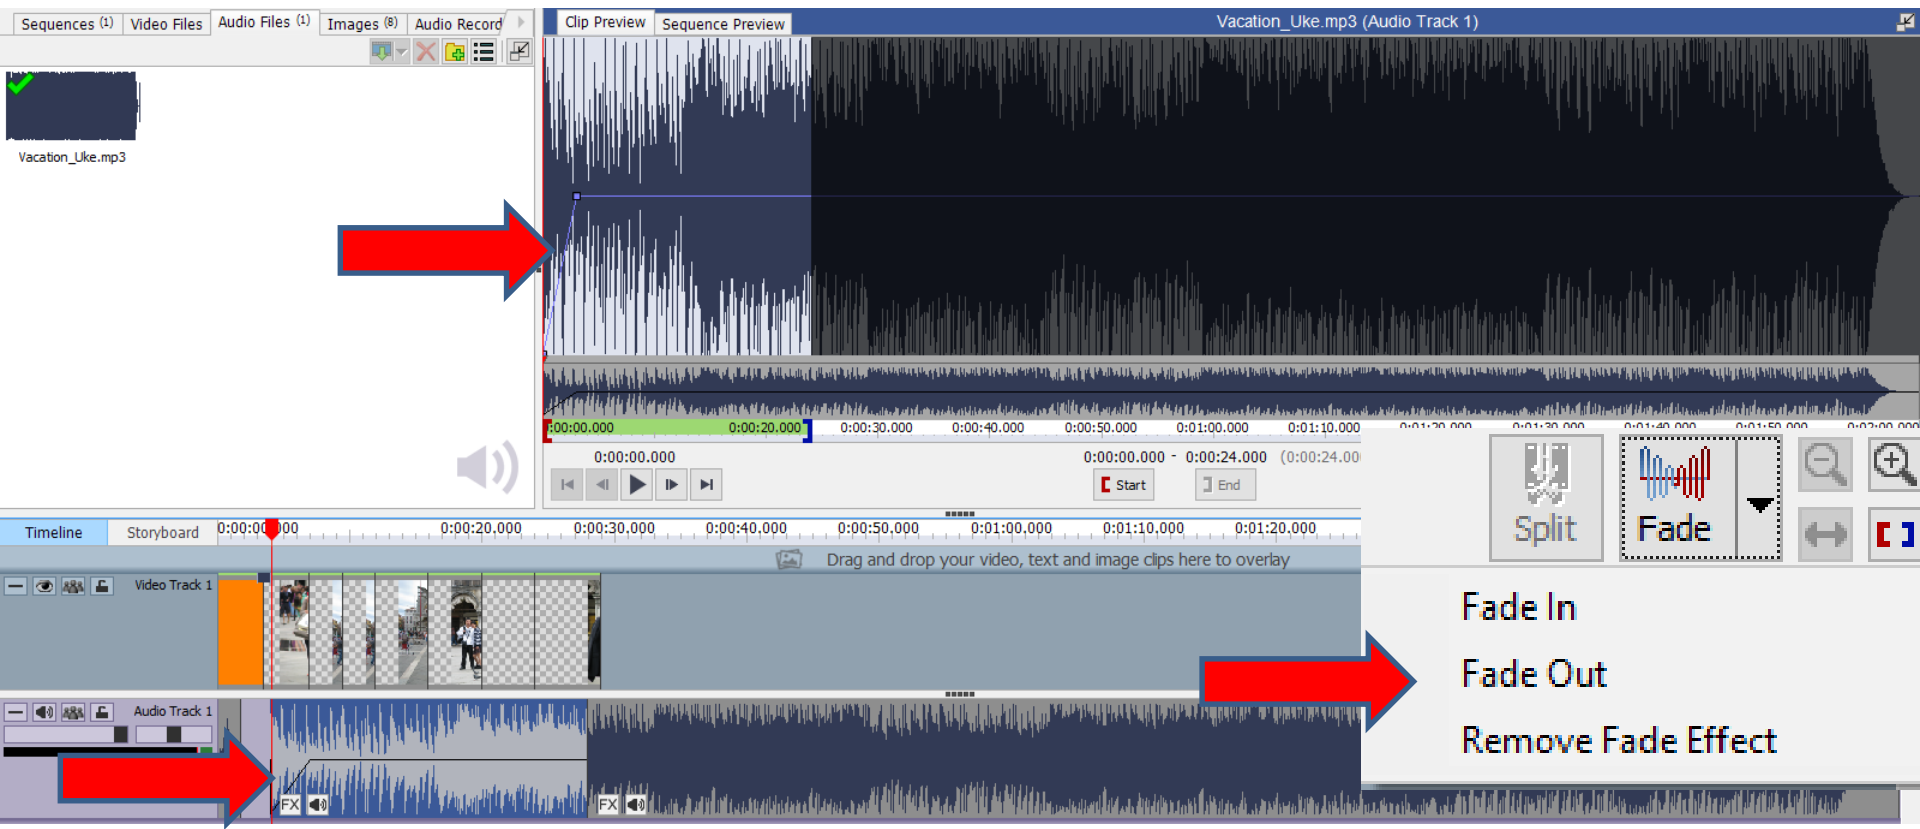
Sequences (1) Video Files Audio Files (1) Images (8) Audio Record

Vacation_Uke.mp3

Clip Preview Sequence Preview

Vacation_Uke.mp3 (Audio Track 1)

0:00:00.000 0:00:20.000 0:00:30.000 0:00:40.000 0:00:50.000 0:01:00.000 0:01:10.000

0:00:00.000

0:00:00.000 - 0:00:24.000 (0:00:24.00

Start End

Split Fade

Fade In

Fade Out

Remove Fade Effect

Timeline Storyboard 0:00:00.000 0:00:20.000 0:00:30.000 0:00:40.000 0:00:50.000 0:01:00.000 0:01:10.000 0:01:20.000

Drag and drop your video, text and image clips here to overlay

Video Track 1

Audio Track 1

FX FX